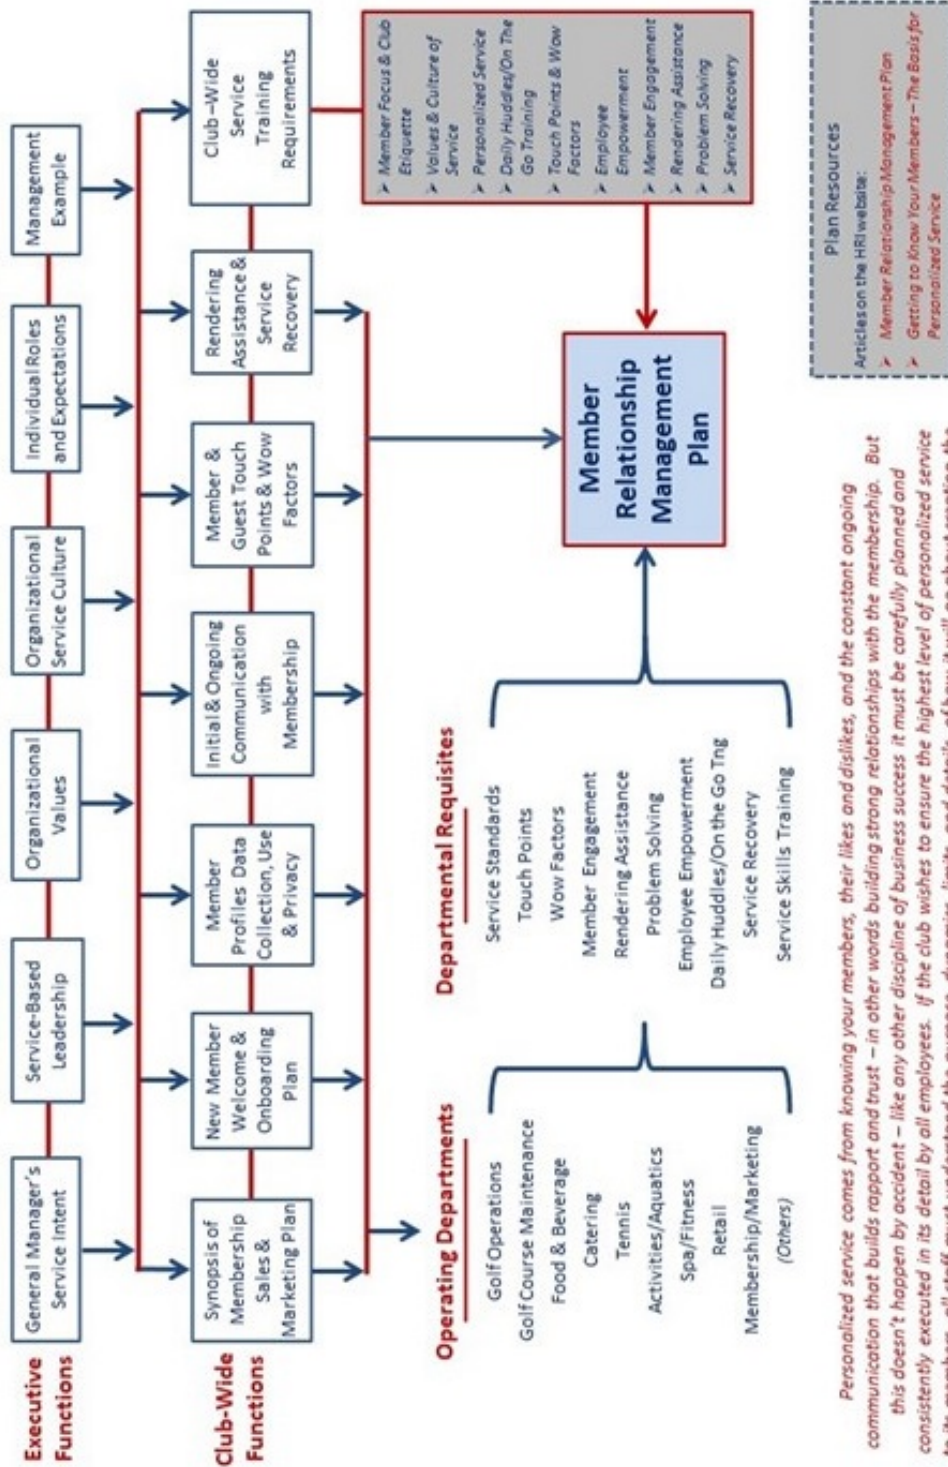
Executive Functions

General Manager's Service Intent

Service-Based Leadership

Organizational Values

Organizational Service Culture

Individual Roles and Expectations

Management Example

Club-Wide Functions

Synopsis of Membership Sales & Marketing Plan

New Member Welcome & Onboarding Plan

Member Profiles Data Collection, Use & Privacy

Initial & Ongoing Communication with Membership

Member & Guest Touch Points & Wow Factors

Rendering Assistance & Service Recovery

Club-Wide Service Training Requirements

➤ Member Focus & Club Etiquette
➤ Values & Culture of Service
➤ Personalized Service
➤ Daily Huddles/On The Go Training
➤ Touch Points & Wow Factors
➤ Employee Empowerment
➤ Member Engagement
➤ Rendering Assistance
➤ Problem Solving
➤ Service Recovery

Operating Departments

Golf Operations
Golf Course Maintenance
Food & Beverage
Catering
Tennis
Activities/Aquatics
Spa/Fitness
Retail
Membership/Marketing
(Others)

Departmental Requisites

Service Standards
Touch Points
Wow Factors
Member Engagement
Rendering Assistance
Problem Solving
Employee Empowerment
Daily Huddles/On the Go Tng
Service Recovery
Service Skills Training

Member Relationship Management Plan

Plan Resources

Articles on the HRI website:
➤ Member Relationship Management Plan
➤ Getting to Know Your Members – The Basis for Personalized Service

Personalized service comes from knowing your members, their likes and dislikes, and the constant ongoing communication that builds rapport and trust – in other words building strong relationships with the membership. But this doesn't happen by accident – like any other discipline of business success it must be carefully planned and consistently executed in its detail by all employees. If the club wishes to ensure the highest level of personalized service to its members, all staff must understand the purpose, dynamics, limits, and details of how it will go about creating the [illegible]